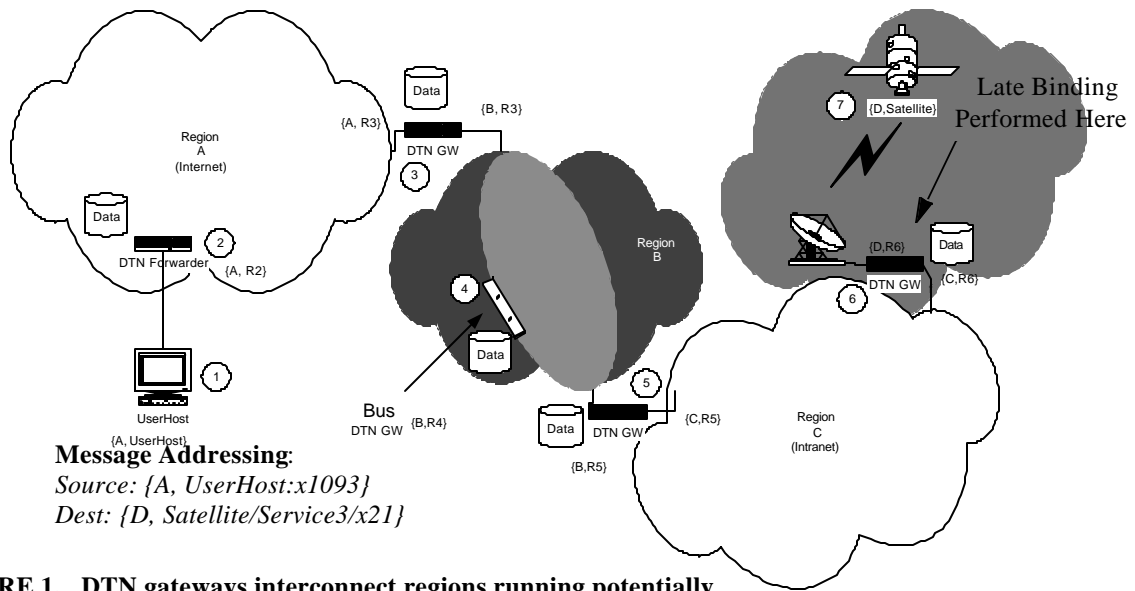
Region
A
(Internet)

Data

{A, R3}

Data

{B, R3}

DTN GW

3

Data

2

DTN Forwarder

{A, R2}

7

{D,Satellite}

Late Binding
Performed Here

Region
B

4

{D,R6}

Data

DTN GW

{C,R6}

6

Data

1

UserHost

{A, UserHost}

Bus
DTN GW

{B,R4}

5

Data

DTN GW

{C,R5}

{B,R5}

Region
C
(Intranet)

**Message Addressing**:
*Source: {A, UserHost:x1093}*
*Dest: {D, Satellite/Service3/x21}*

RE 1. DTN gateways interconnect regions running potentially